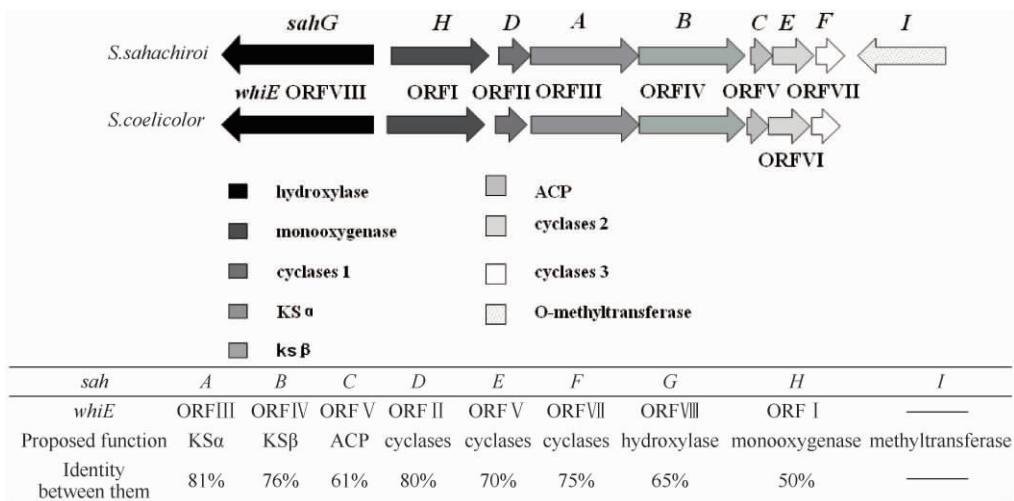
sahG H D A B C E F I

S.sahachiroi

whiE ORFVIII ORFI ORFII ORFIII ORFIV ORFV ORFVII

S.coelicolor

ORFVI

hydroxylase

monooxygenase

cyclases 1

KS α

ks β

ACP

cyclases 2

cyclases 3

O-methyltransferase

| sah | A | B | C | D | E | F | G | H | I |
|---|---|---|---|---|---|---|---|---|---|
| whiE | ORFIII | ORFIV | ORFV | ORFII | ORFV | ORFVII | ORFVIII | ORFI | ——— |
| Proposed function | KSα | KSβ | ACP | cyclases | cyclases | cyclases | hydroxylase | monooxygenase | methyltransferase |
| Identity between them | 81% | 76% | 61% | 80% | 70% | 75% | 65% | 50% | ——— |